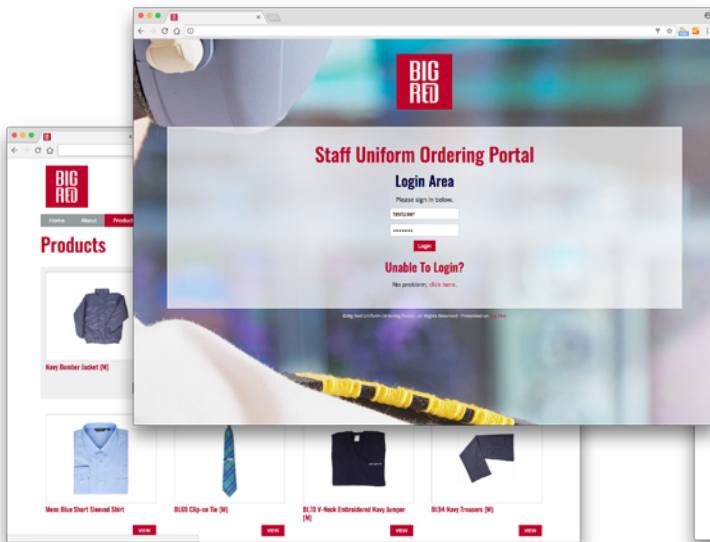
BIG RED

Staff Uniform Ordering Portal

Login Area

Please sign in below.

testuser

••••••••

Login

Unable To Login?

No problem, click here.

©Big Red Uniform Ordering Portal - All Rights Reserved - Presented on Big Red

BIG RED

Home

About

Products

Products

Navy Bomber Jacket [M]

Mens Blue Short Sleeved Shirt

VIEW

BL60 Clip-on Tie [M]

VIEW

BL70 V-Neck Embroidered Navy Jumper [M]

VIEW

BL94 Navy Trousers [M]

VIEW